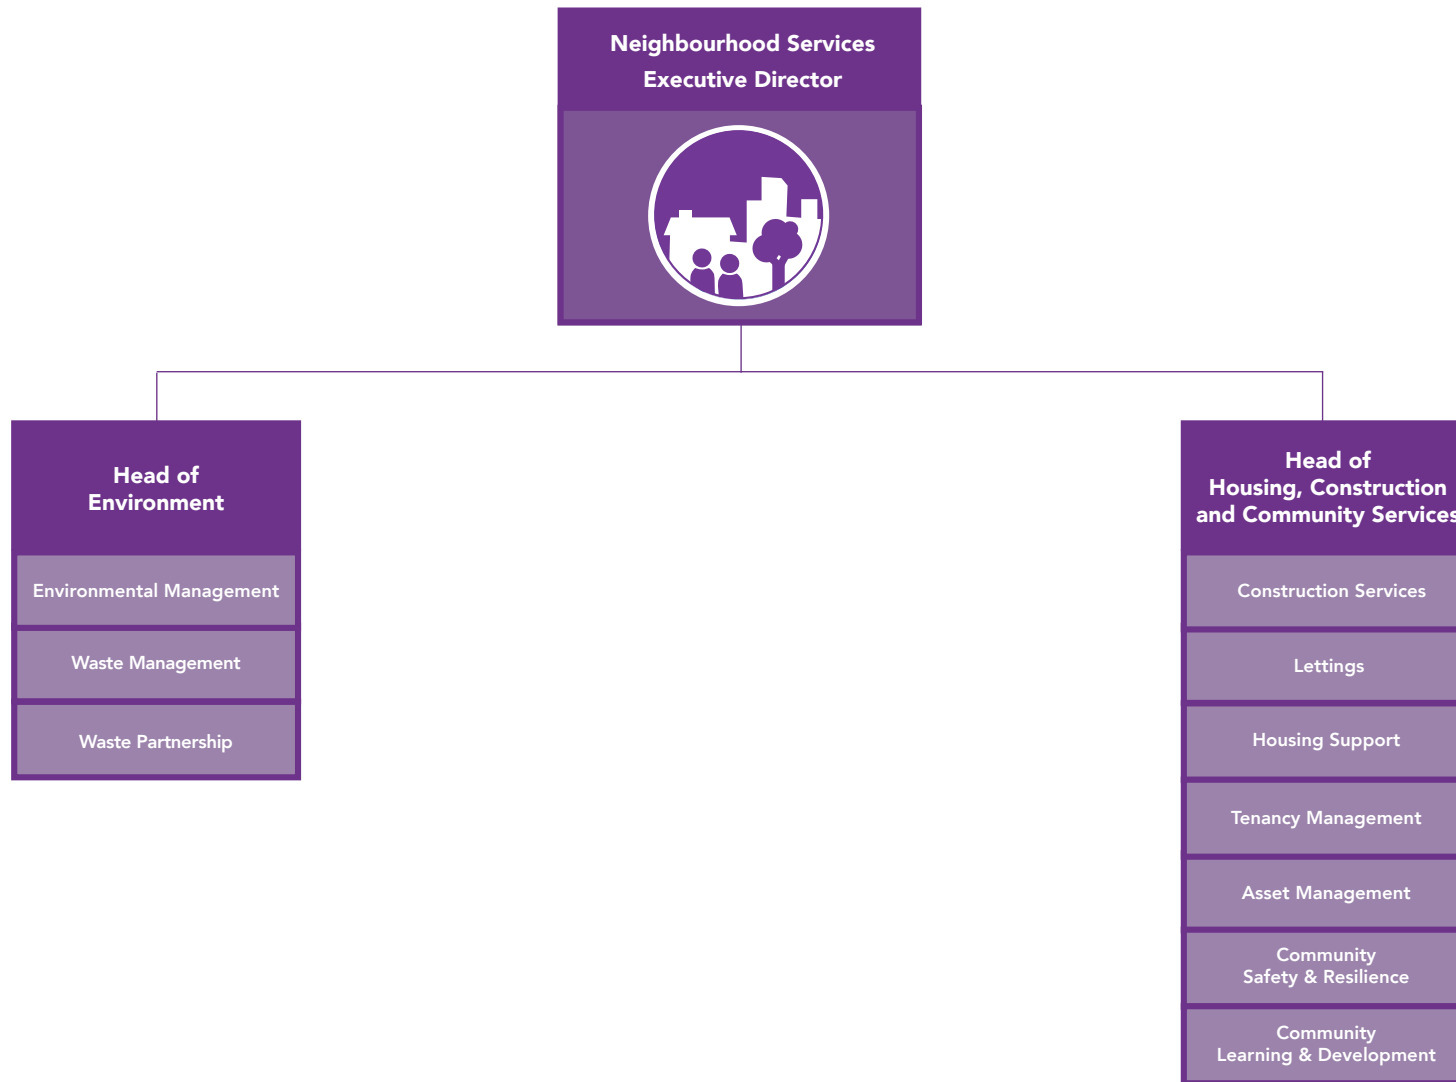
Neighbourhood Services
Executive Director

Head of
Environment

Environmental Management

Waste Management

Waste Partnership

Head of
Housing, Construction
and Community Services

Construction Services

Lettings

Housing Support

Tenancy Management

Asset Management

Community
Safety & Resilience

Community
Learning & Development